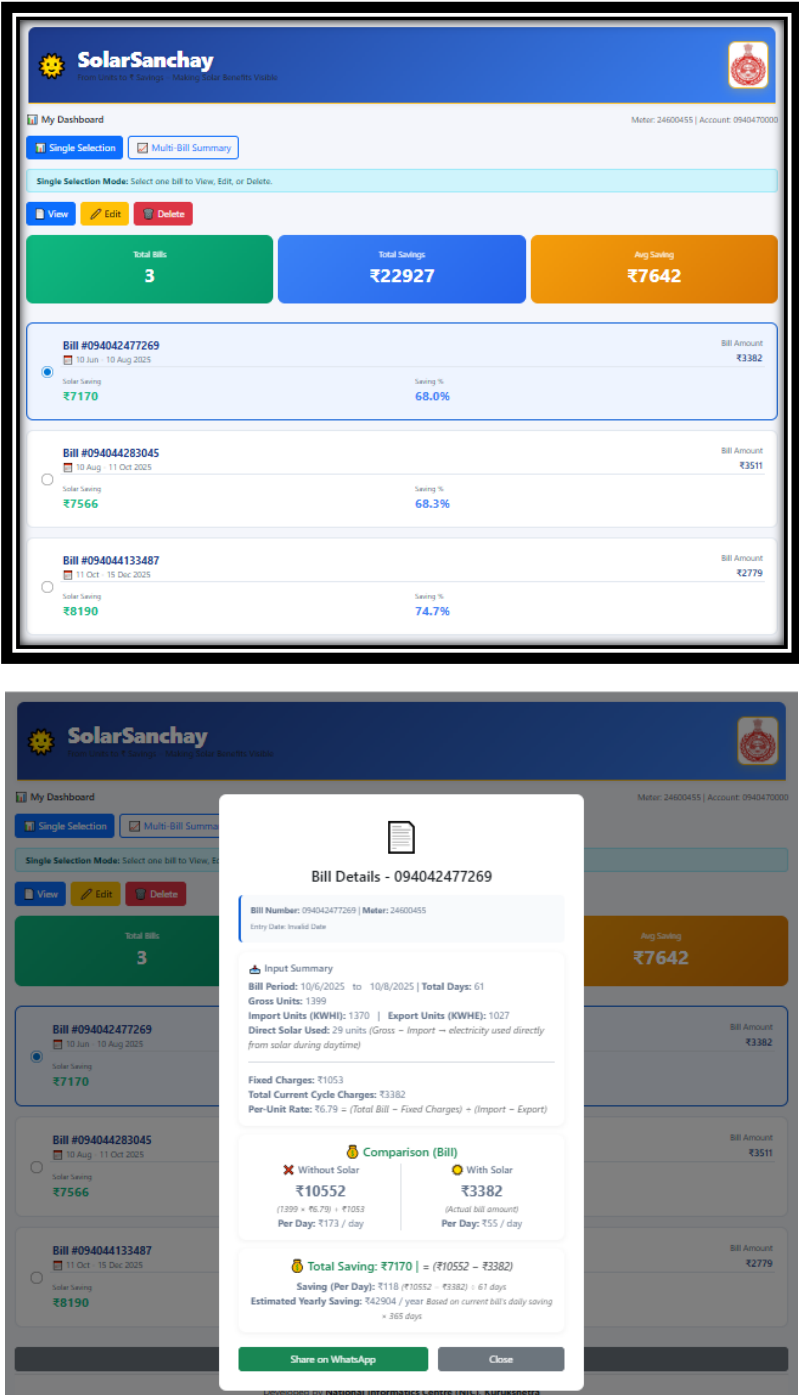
SolarSanchay
From Units to ₹ Savings – Making Solar Benefits Visible

My Dashboard
Meter: 24600455 | Account: 0940470000

Single Selection
Multi-Bill Summary

Single Selection Mode: Select one bill to View, Edit, or Delete.

View
Edit
Delete

Total Bills
3

Total Savings
₹22927

Avg Saving
₹7642

Bill #094042477269
10 Jun - 10 Aug 2025
Bill Amount
₹3382
Solar Saving
₹7170
Saving %
68.0%

Bill #094044283045
10 Aug - 11 Oct 2025
Bill Amount
₹3511
Solar Saving
₹7566
Saving %
68.3%

Bill #094044133487
11 Oct - 15 Dec 2025
Bill Amount
₹2779
Solar Saving
₹8190
Saving %
74.7%

SolarSanchay
From Units to ₹ Savings – Making Solar Benefits Visible

My Dashboard
Meter: 24600455 | Account: 0940470000

Single Selection
Multi-Bill Summa

Single Selection Mode: Select one bill to View, E

View
Edit
Delete

Total Bills
3

Avg Saving
₹7642

Bill #094042477269
10 Jun - 10 Aug 2025
Solar Saving
₹7170
Bill Amount
₹3382

Bill #094044283045
10 Aug - 11 Oct 2025
Solar Saving
₹7566
Bill Amount
₹3511

Bill #094044133487
11 Oct - 15 Dec 2025
Solar Saving
₹8190
Bill Amount
₹2779

Bill Details - 094042477269

Bill Number: 094042477269 | Meter: 24600455
Entry Date: Invalid Date

Input Summary
Bill Period: 10/6/2025 to 10/8/2025 | Total Days: 61
Gross Units: 1399
Import Units (KWHI): 1370 | Export Units (KWHE): 1027
Direct Solar Used: 29 units (Gross − Import → electricity used directly from solar during daytime)

Fixed Charges: ₹1053
Total Current Cycle Charges: ₹3382
Per-Unit Rate: ₹6.79 = (Total Bill − Fixed Charges) ÷ (Import − Export)

Comparison (Bill)
Without Solar
₹10552
(1399 × ₹6.79) + ₹1053
Per Day: ₹173 / day

With Solar
₹3382
(Actual bill amount)
Per Day: ₹55 / day

Total Saving: ₹7170 | = (₹10552 − ₹3382)
Saving (Per Day): ₹118 (₹10552 − ₹3382) ÷ 61 days
Estimated Yearly Saving: ₹42904 / year Based on current bill's daily saving × 365 days

Share on WhatsApp
Close

Developed by National Informatics Centre (NIC), Kurukshetra